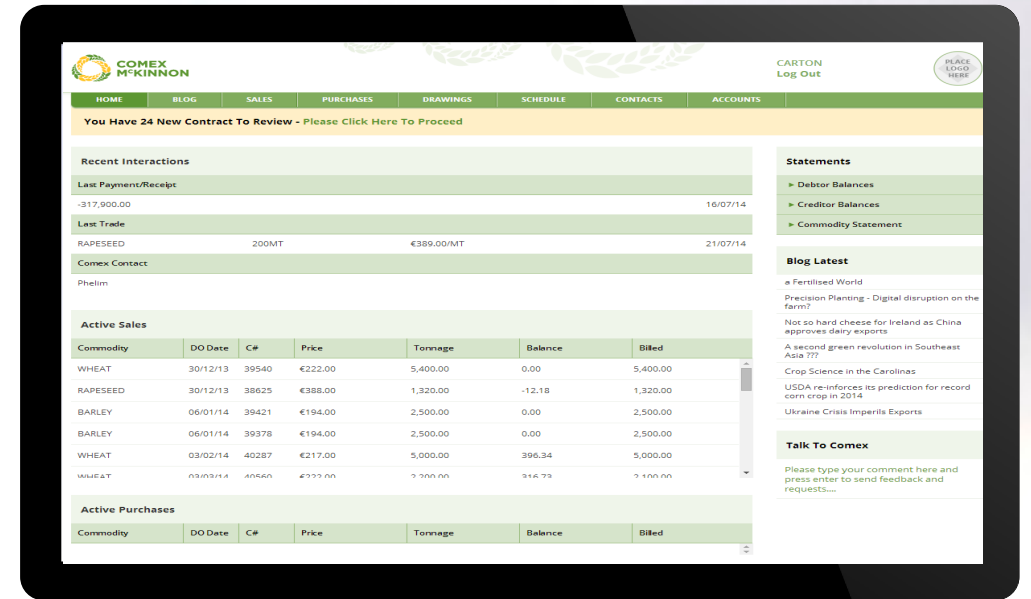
COMEX McKINNON

CARTON
Log Out

PLACE LOGO HERE

HOME BLOG SALES PURCHASES DRAWINGS SCHEDULE CONTACTS ACCOUNTS

You Have 24 New Contract To Review - Please Click Here To Proceed

Recent Interactions

Last Payment/Receipt

-317,900.00 16/07/14

Last Trade

RAPESEED 200MT €389.00/MT 21/07/14

Comex Contact

Phelim

Active Sales

| Commodity | DO Date | C# | Price | Tonnage | Balance | Billed |
|---|---|---|---|---|---|---|
| WHEAT | 30/12/13 | 39540 | €222.00 | 5,400.00 | 0.00 | 5,400.00 |
| RAPESEED | 30/12/13 | 38625 | €388.00 | 1,320.00 | -12.18 | 1,320.00 |
| BARLEY | 06/01/14 | 39421 | €194.00 | 2,500.00 | 0.00 | 2,500.00 |
| BARLEY | 06/01/14 | 39378 | €194.00 | 2,500.00 | 0.00 | 2,500.00 |
| WHEAT | 03/02/14 | 40287 | €217.00 | 5,000.00 | 396.34 | 5,000.00 |
| WHEAT | 03/03/14 | 40560 | €222.00 | 2,200.00 | 316.73 | 2,100.00 |

Active Purchases

| Commodity | DO Date | C# | Price | Tonnage | Balance | Billed |
|---|---|---|---|---|---|---|

Statements

► Debtor Balances
► Creditor Balances
► Commodity Statement

Blog Latest

a Fertilised World
Precision Planting - Digital disruption on the farm?
Not so hard cheese for Ireland as China approves dairy exports
A second green revolution in Southeast Asia ???
Crop Science in the Carolinas
USDA re-inforces its prediction for record corn crop in 2014
Ukraine Crisis Imperils Exports

Talk To Comex

Please type your comment here and press enter to send feedback and requests....